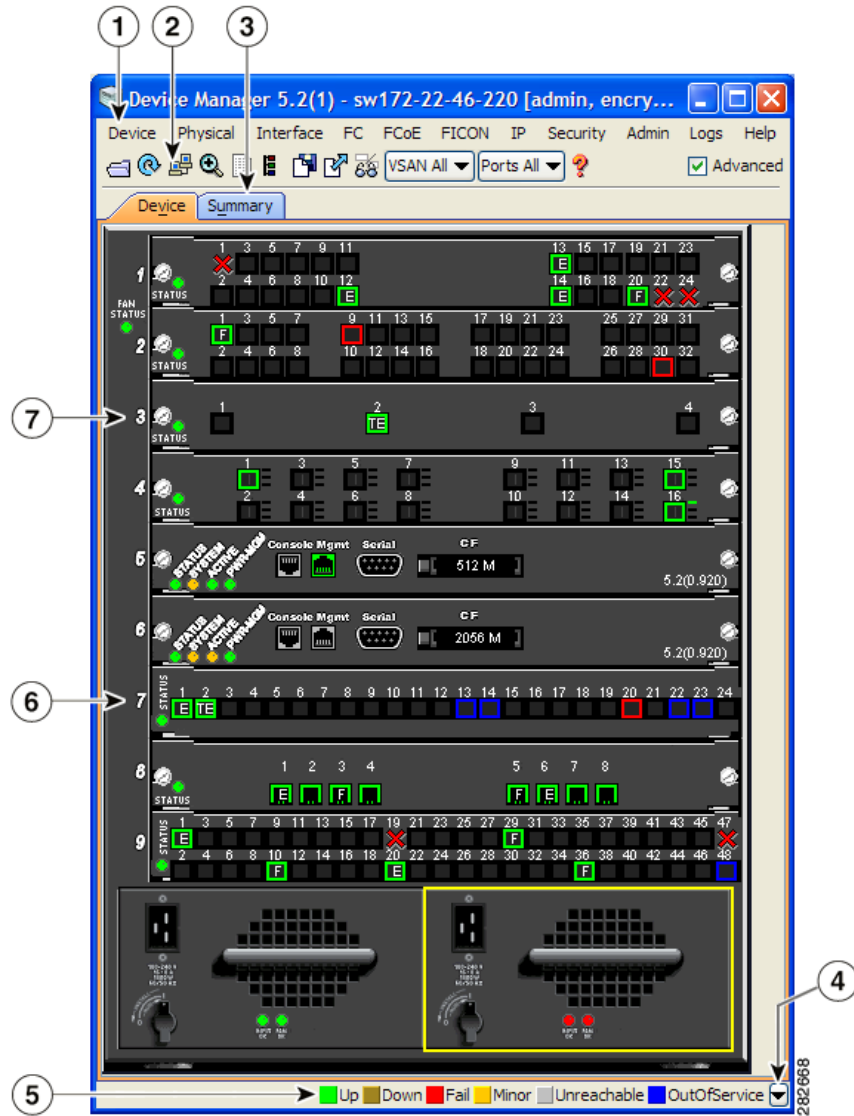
1 2 3

Device Manager 5.2(1) - sw172-22-46-220 [admin, encry...

Device Physical Interface FC FCoE FICON IP Security Admin Logs Help

VSAN All Ports All Advanced

Device Summary

1 STATUS
1 3 5 7 9 11 13 15 17 19 21 23
2 4 6 8 10 12 14 16 18 20 22 24
E E E F

FAN STATUS

2 STATUS
1 3 5 7 9 11 13 15 17 19 21 23 25 27 29 31
2 4 6 8 10 12 14 16 18 20 22 24 26 28 30 32
F

7

3 STATUS
1 2 3 4
TE

4 STATUS
1 3 5 7 9 11 13 15
2 4 6 8 10 12 14 16

5 STATUS SYSTEM ACTIVE PWR-MGMT Console Mgmt Serial CF 512 M 5.2(0.920)

6 STATUS SYSTEM ACTIVE PWR-MGMT Console Mgmt Serial CF 2056 M 5.2(0.920)

6

7 STATUS
1 2 3 4 5 6 7 8 9 10 11 12 13 14 15 16 17 18 19 20 21 22 23 24
E TE

8 STATUS
1 2 3 4 5 6 7 8
E F F E

9 STATUS
1 3 5 7 9 11 13 15 17 19 21 23 25 27 29 31 33 35 37 39 41 43 45 47
2 4 6 8 10 12 14 16 18 20 22 24 26 28 30 32 34 36 38 40 42 44 46 48
E F F E F

INPUT OK FAN OK

INPUT OK FAN OK

4

5

Up Down Fail Minor Unreachable OutOfService

282668